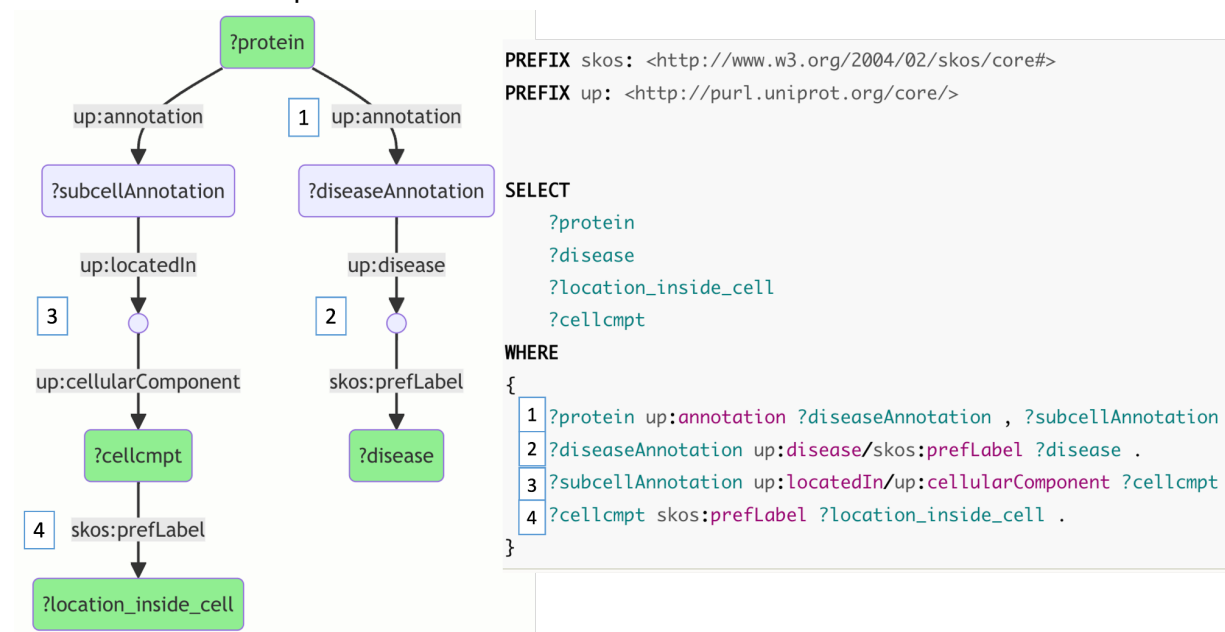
?protein

up:annotation

1 up:annotation

?subcellAnnotation

?diseaseAnnotation

up:locatedIn

up:disease

3

2

up:cellularComponent

skos:prefLabel

?cellcmpt

?disease

4 skos:prefLabel

?location_inside_cell

PREFIX skos: <http://www.w3.org/2004/02/skos/core#>
PREFIX up: <http://purl.uniprot.org/core/>

SELECT
?protein
?disease
?location_inside_cell
?cellcmpt
WHERE
{
1 ?protein up:annotation ?diseaseAnnotation , ?subcellAnnotation
2 ?diseaseAnnotation up:disease/skos:prefLabel ?disease .
3 ?subcellAnnotation up:locatedIn/up:cellularComponent ?cellcmpt
4 ?cellcmpt skos:prefLabel ?location_inside_cell .
}